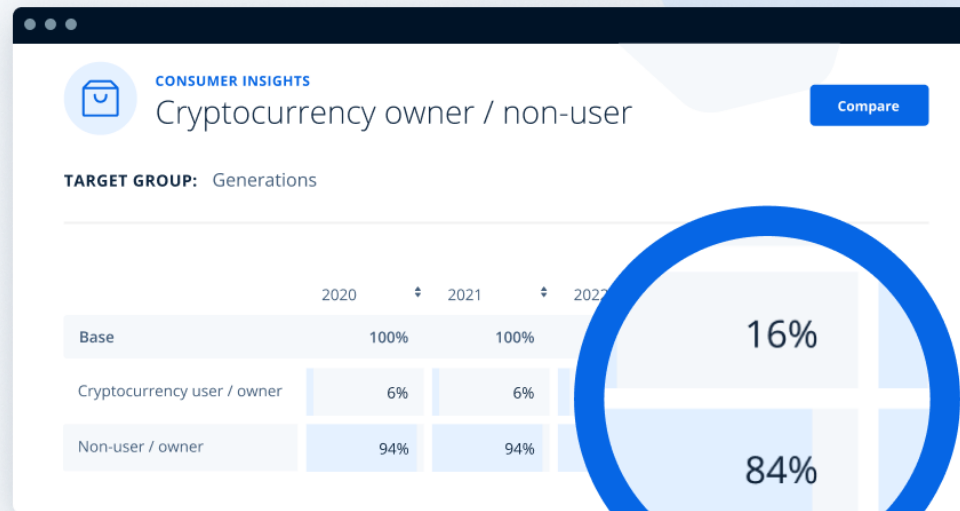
CONSUMER INSIGHTS
Cryptocurrency owner / non-user

Compare

TARGET GROUP: Generations

| | 2020 | 2021 | 2022 |
|---|---|---|---|
| Base | 100% | 100% | |
| Cryptocurrency user / owner | 6% | 6% | 16% |
| Non-user / owner | 94% | 94% | 84% |